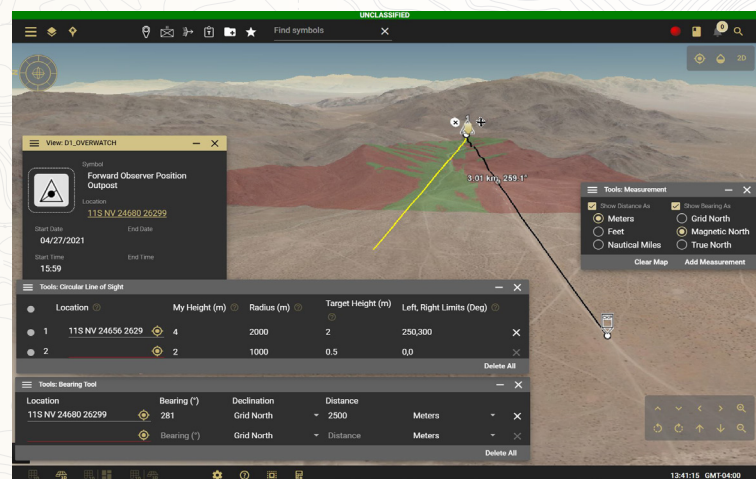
UNCLASSIFIED

Find symbols

0

20

View: D1_OVERWATCH

Symbol
Forward Observer Position Outpost

Location
11S NV 24680 26299

Start Date
04/27/2021

End Date

Start Time
15:59

End Time

3.01 Km, 259.1°

Tools: Measurement

Show Distance As
Meters
Feet
Nautical Miles

Show Bearing As
Grid North
Magnetic North
True North

Clear Map
Add Measurement

Tools: Circular Line of Sight

| | Location | My Height (m) | Radius (m) | Target Height (m) | Left, Right Limits (Deg) |
|---|---|---|---|---|---|
| 1 | 11S NV 24656 2629 | 4 | 2000 | 2 | 250,300 |
| 2 | | 2 | 1000 | 0.5 | 0,0 |

Delete All

Tools: Bearing Tool

| Location | Bearing (°) | Declination | Distance | |
|---|---|---|---|---|
| 11S NV 24680 26299 | 281 | Grid North | 2500 | Meters |
| | Bearing (°) | Grid North | Distance | Meters |

Delete All

13:41:15 GMT-04:00